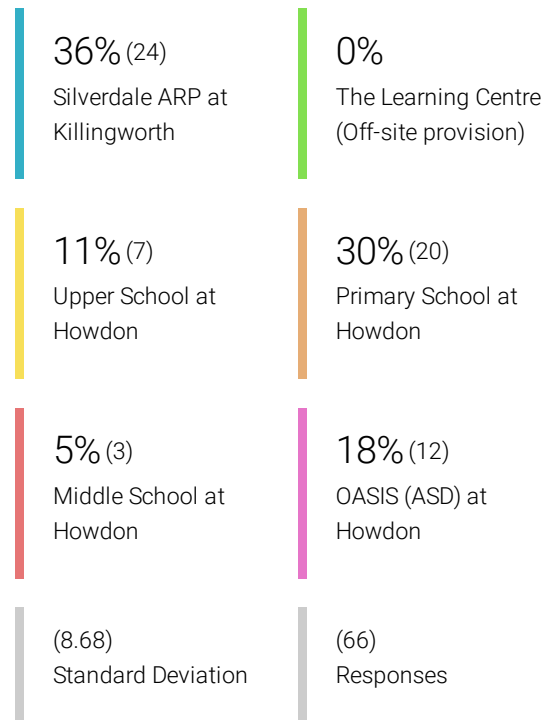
36% (24)
Silverdale ARP at Killingworth

0%
The Learning Centre (Off-site provision)

11% (7)
Upper School at Howdon

30% (20)
Primary School at Howdon

5% (3)
Middle School at Howdon

18% (12)
OASIS (ASD) at Howdon

(8.68)
Standard Deviation

(66)
Responses